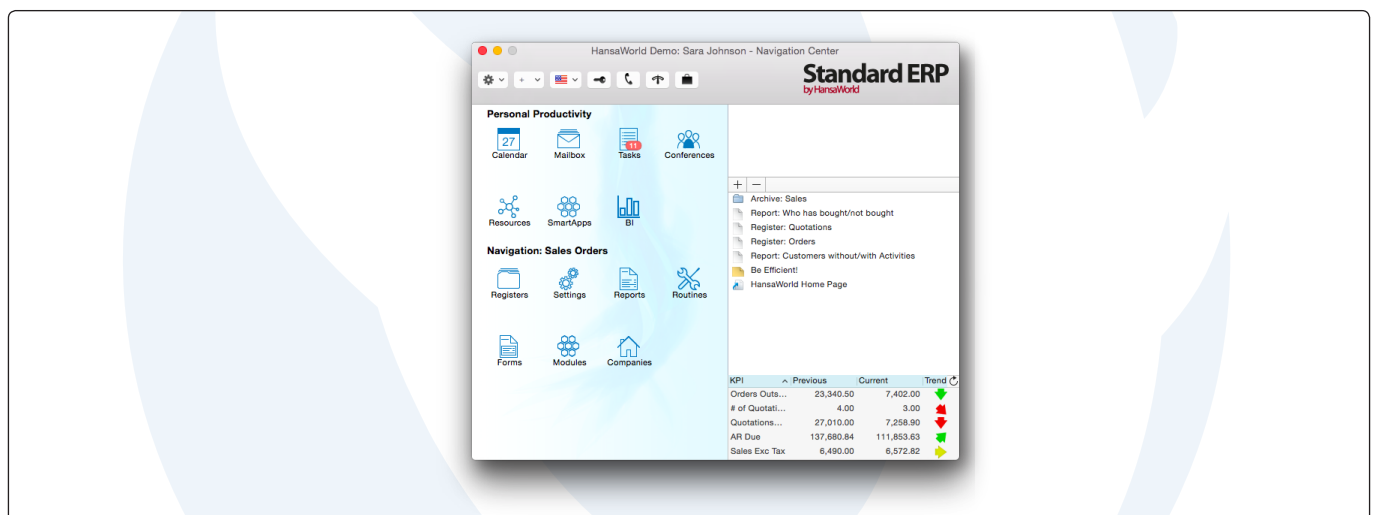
HansaWorld Demo: Sara Johnson - Navigation Center

Standard ERP
by HansaWorld

Personal Productivity

27
Calendar

Mailbox

11
Tasks

Conferences

Resources

SmartApps

BI

Navigation: Sales Orders

Registers

Settings

Reports

Routines

Forms

Modules

Companies

+ −

Archive: Sales
Report: Who has bought/not bought
Register: Quotations
Register: Orders
Report: Customers without/with Activities
Be Efficient!
HansaWorld Home Page

| KPI | Previous | Current | Trend |
|---|---|---|---|
| Orders Outs... | 23,340.50 | 7,402.00 | |
| # of Quotati... | 4.00 | 3.00 | |
| Quotations... | 27,010.00 | 7,258.90 | |
| AR Due | 137,680.84 | 111,853.63 | |
| Sales Exc Tax | 6,490.00 | 6,572.82 | |